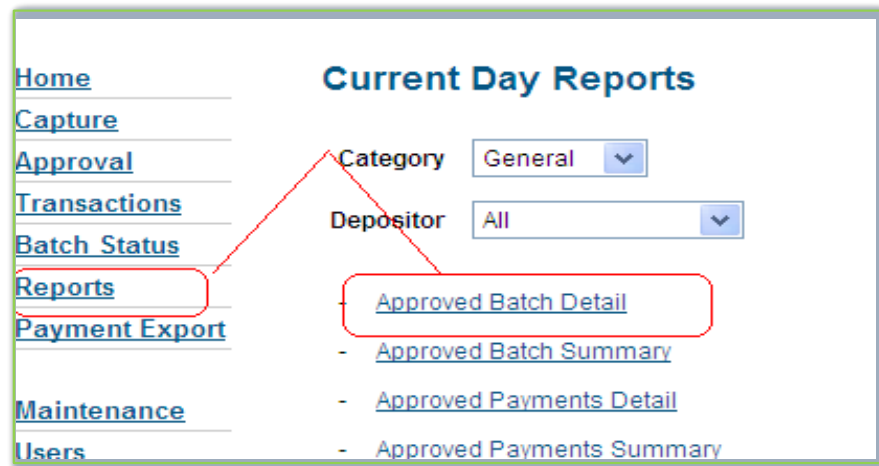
Home
Capture
Approval
Transactions
Batch Status
Reports
Payment Export

Maintenance
Users

Current Day Reports

Category General

Depositor All

- Approved Batch Detail
- Approved Batch Summary
- Approved Payments Detail
- Approved Payments Summary